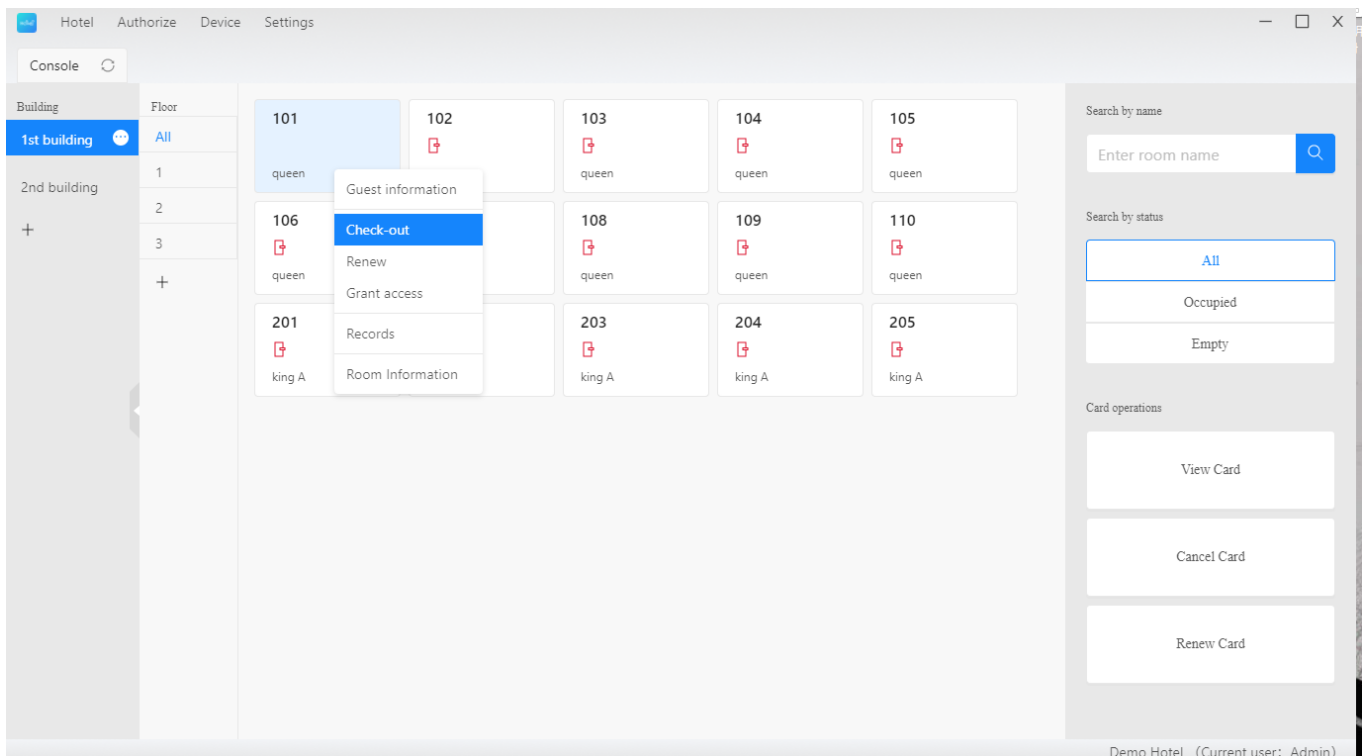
Hotel Authorize Device Settings

Console

Building
1st building
2nd building
+

Floor
All
1
2
3
+

101
queen

102
queen

103
queen

104
queen

105
queen

Guest information
Check-out
Renew
Grant access
Records
Room Information

106
queen

108
queen

109
queen

110
queen

201
king A

203
king A

204
king A

205
king A

Search by name
Enter room name

Search by status
All
Occupied
Empty

Card operations
View Card
Cancel Card
Renew Card

Demo Hotel (Current user: Admin)